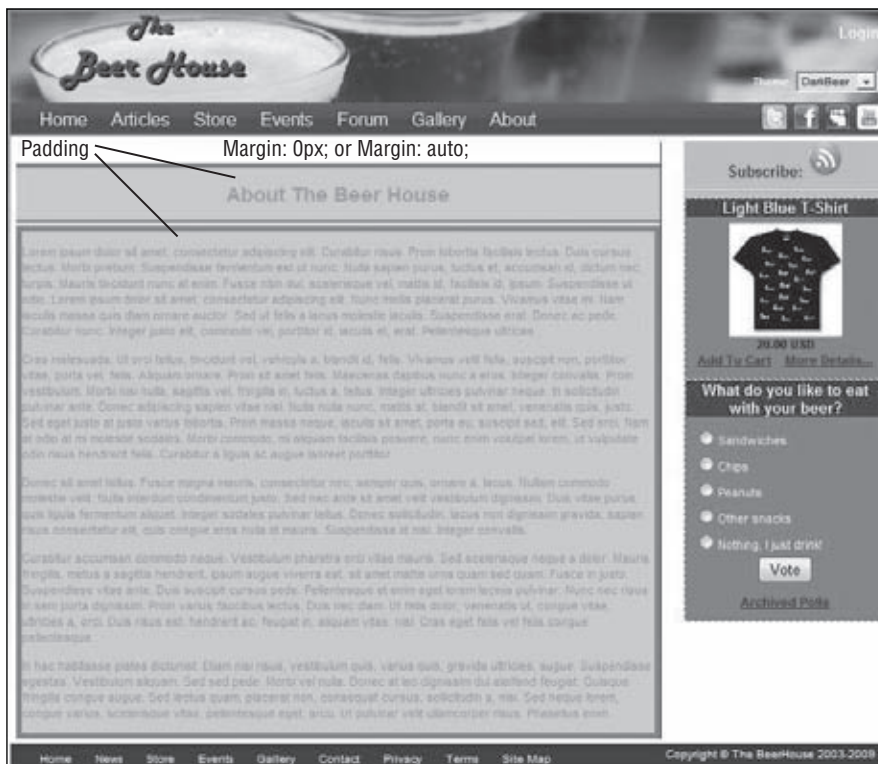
The Beer House

Login

Theme: DarkBeer

Home Articles Store Events Forum Gallery About

Padding

Margin: 0px; or Margin: auto;

About The Beer House

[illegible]

Subscribe:

Light Blue T-Shirt

20.00 USD

Add To Cart More Details...

What do you like to eat with your beer?

Sandwiches

Chips

Peanuts

Other snacks

Nothing, I just drink!

Vote

Archived Polls

Home News Store Events Gallery Contact Privacy Terms Site Map

Copyright © The BeerHouse 2003-2009